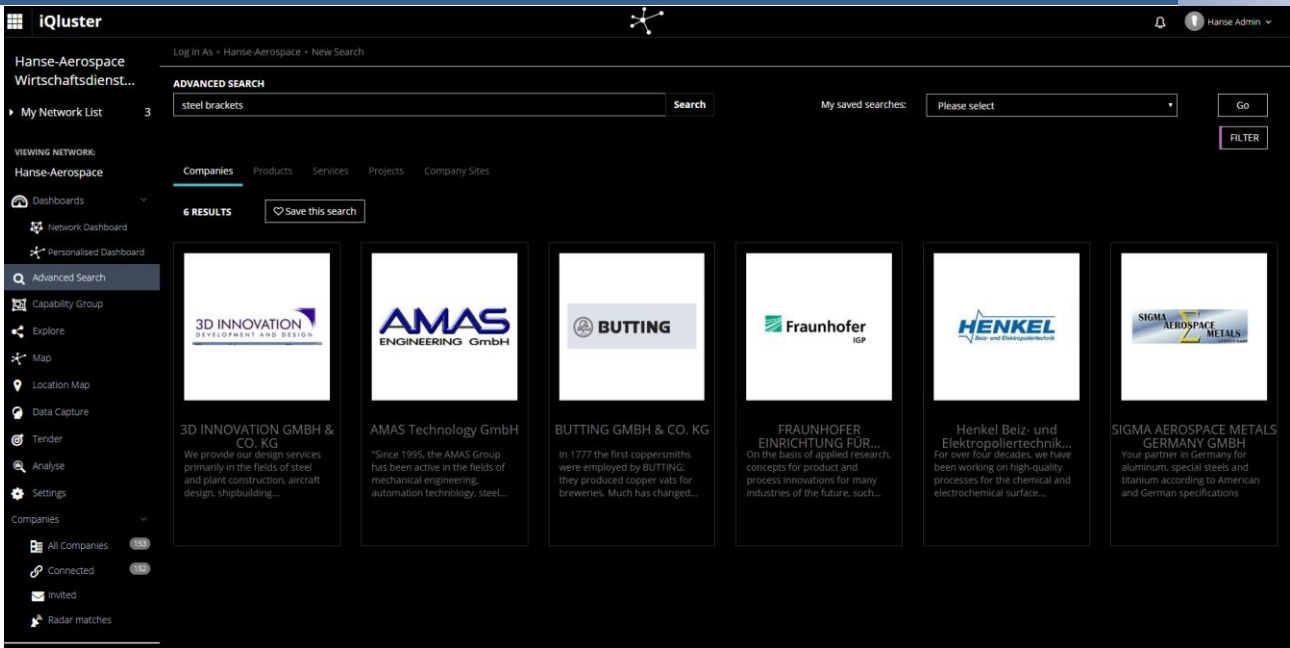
iQluster

Hanse Admin

Hanse-Aerospace Wirtschaftsdienst...

My Network List 3

VIEWING NETWORK:
Hanse-Aerospace

Dashboards
Network Dashboard
Personalised Dashboard
Advanced Search
Capability Group
Explore
Map
Location Map
Data Capture
Tender
Analyse
Settings
Companies
All Companies 153
Connected 152
Invited
Radar matches

Log in As › Hanse-Aerospace › New Search

ADVANCED SEARCH

steel brackets

Search

My saved searches: Please select

Go

FILTER

Companies Products Services Projects Company Sites

6 RESULTS

Save this search

3D INNOVATION DEVELOPMENT AND DESIGN

3D INNOVATION GMBH & CO. KG
We provide our design services primarily in the fields of steel and plant construction, aircraft design, shipbuilding...

AMAS ENGINEERING GmbH

AMAS Technology GmbH
"Since 1995, the AMAS Group has been active in the fields of mechanical engineering, automation technology, steel...

BUTTING

BUTTING GMBH & CO. KG
In 1777 the first coppersmiths were employed by BUTTING: they produced copper vats for breweries. Much has changed...

Fraunhofer IGP

FRAUNHOFER EINRICHTUNG FÜR...
On the basis of applied research, concepts for product and process innovations for many industries of the future, such...

HENKEL Beiz- und Elektropoliertechnik

Henkel Beiz- und Elektropoliertechnik...
For over four decades, we have been working on high-quality processes for the chemical and electrochemical surface...

SIGMA AEROSPACE METALS

SIGMA AEROSPACE METALS GERMANY GMBH
Your partner in Germany for aluminum, special steels and titanium according to American and German specifications